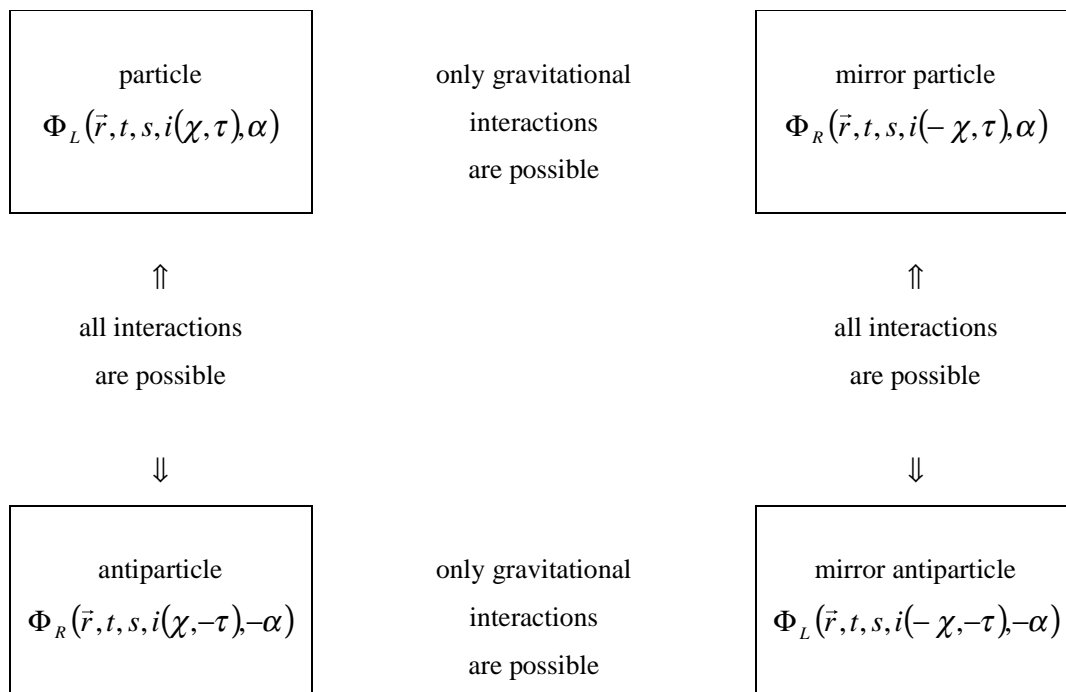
particle
$\Phi_L(\vec{r}, t, s, i(\chi, \tau), \alpha)$

only gravitational interactions are possible

mirror particle
$\Phi_R(\vec{r}, t, s, i(-\chi, \tau), \alpha)$

$\Uparrow$
all interactions are possible
$\Downarrow$

$\Uparrow$
all interactions are possible
$\Downarrow$

antiparticle
$\Phi_R(\vec{r}, t, s, i(\chi, -\tau), -\alpha)$

only gravitational interactions are possible

mirror antiparticle
$\Phi_L(\vec{r}, t, s, i(-\chi, -\tau), -\alpha)$